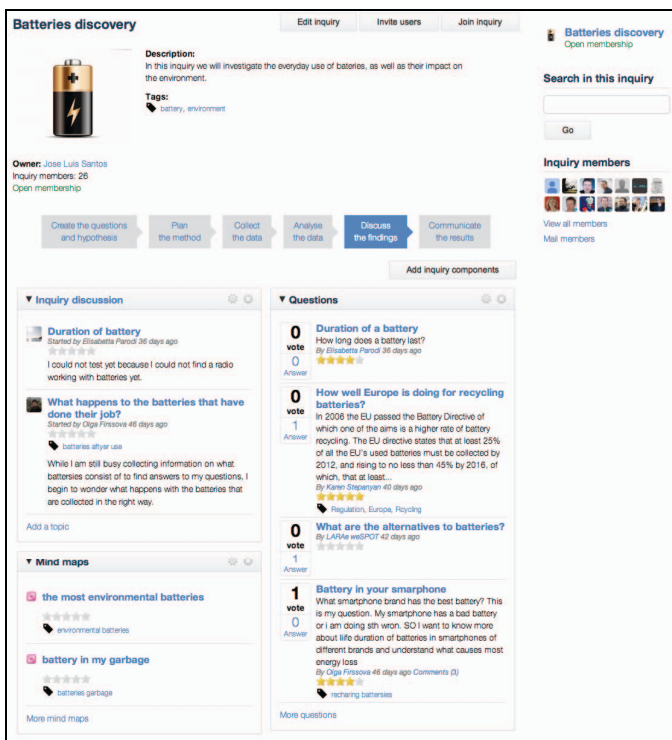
Batteries discovery

Edit inquiry | Invite users | Join inquiry

Description:
In this inquiry we will investigate the everyday use of bateries, as well as their impact on the environment.

Tags:
battery, environment

Owner: Jose Luis Santos
Inquiry members: 26
Open membership

Create the questions and hypothesis | Plan the method | Collect the data | Analyse the data | Discuss the findings | Communicate the results

Add inquiry components

Batteries discovery
Open membership

Search in this inquiry

Go

Inquiry members

View all members
Mail members

▼ Inquiry discussion

Duration of battery
Started by Elisabetta Parodi 36 days ago

I could not test yet because I could not find a radio working with batteries yet.

What happens to the batteries that have done their job?
Started by Olga Firssova 46 days ago

batteries aftyer usa

While I am still busy collecting information on what battersies consist of to find answers to my questions, I begin to wonder what happens with the batteries that are collected in the right way.

Add a topic

▼ Mind maps

the most environmental batteries

environmental batteries

battery in my garbage

batteries garbage

More mind maps

▼ Questions

0 vote 0 Answer
Duration of a battery
How long does a battery last?
By Elisabetta Parodi 36 days ago

0 vote 1 Answer
How well Europe is doing for recycling batteries?
In 2006 the EU passed the Battery Directive of which one of the aims is a higher rate of battery recycling. The EU directive states that at least 25% of all the EU's used batteries must be collected by 2012, and rising to no less than 45% by 2016, of which, that at least...
By Karen Stepanyan 40 days ago

Regulation, Europe, Recyling

0 vote 1 Answer
What are the alternatives to batteries?
By LARAe weSPOT 42 days ago

1 vote 0 Answer
Battery in your smarphone
What smartphone brand has the best battery? This is my question. My smartphone has a bad battery or i am doing sth wron. SO I want to know more about life duration of batteries in smartphones of different brands and understand what causes most energy loss
By Olga Firssova 46 days ago Comments (3)

recharing batteries

More questions